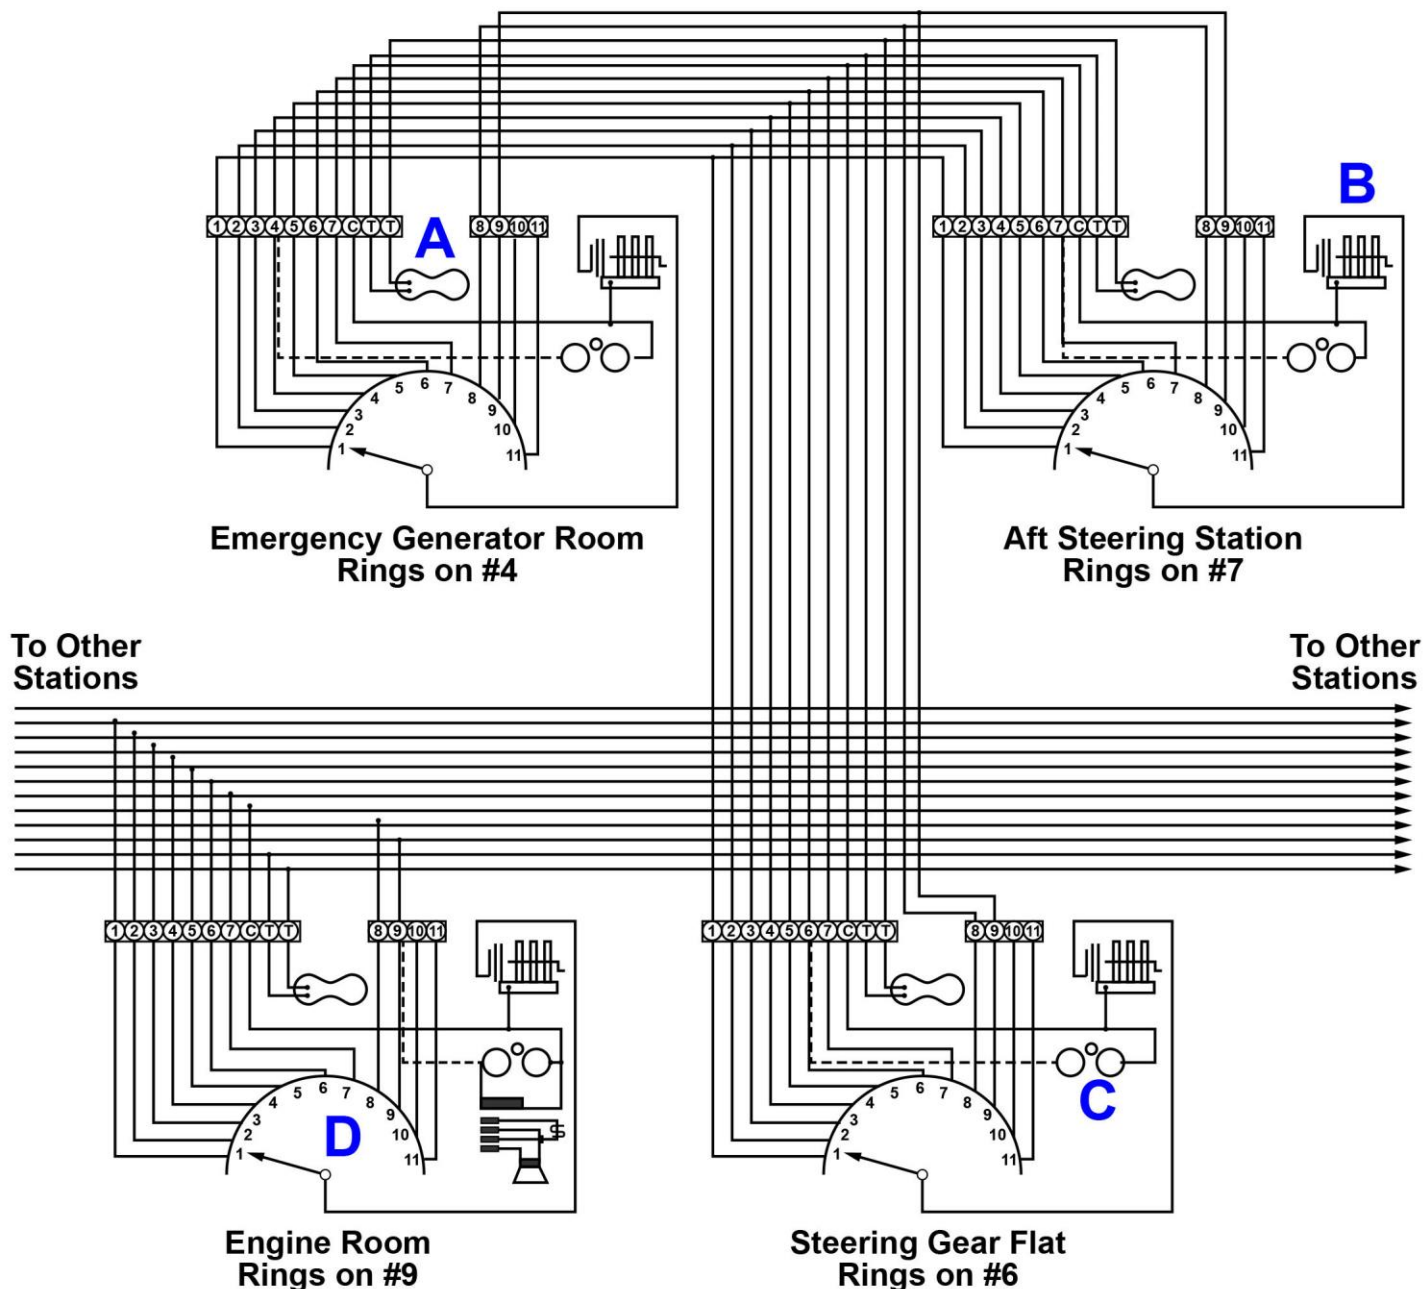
1 2 3 4 5 6 7 C T T
A
8 9 10 11
1 2 3 4 5 6 7 8 9 10 11
Emergency Generator Room
Rings on #4

1 2 3 4 5 6 7 C T T
8 9 10 11
B
1 2 3 4 5 6 7 8 9 10 11
Aft Steering Station
Rings on #7

To Other Stations

To Other Stations

1 2 3 4 5 6 7 C T T
8 9 10 11
1 2 3 4 5 6 7 8 9 10 11
D
Engine Room
Rings on #9

1 2 3 4 5 6 7 C T T
8 9 10 11
C
1 2 3 4 5 6 7 8 9 10 11
Steering Gear Flat
Rings on #6